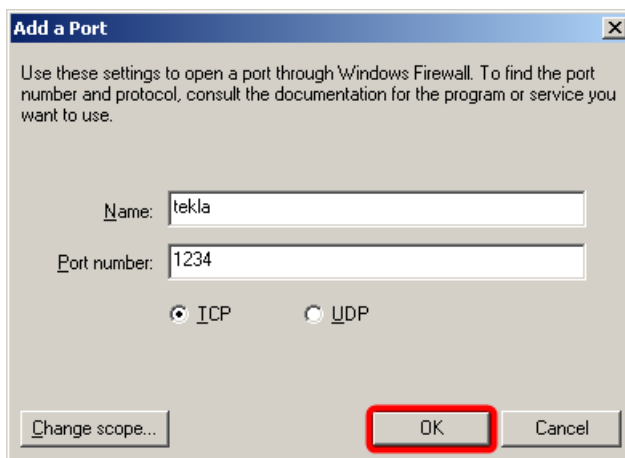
Add a Port

Use these settings to open a port through Windows Firewall. To find the port number and protocol, consult the documentation for the program or service you want to use.

Name: tekla

Port number: 1234

TCP UDP

Change scope...

OK

Cancel